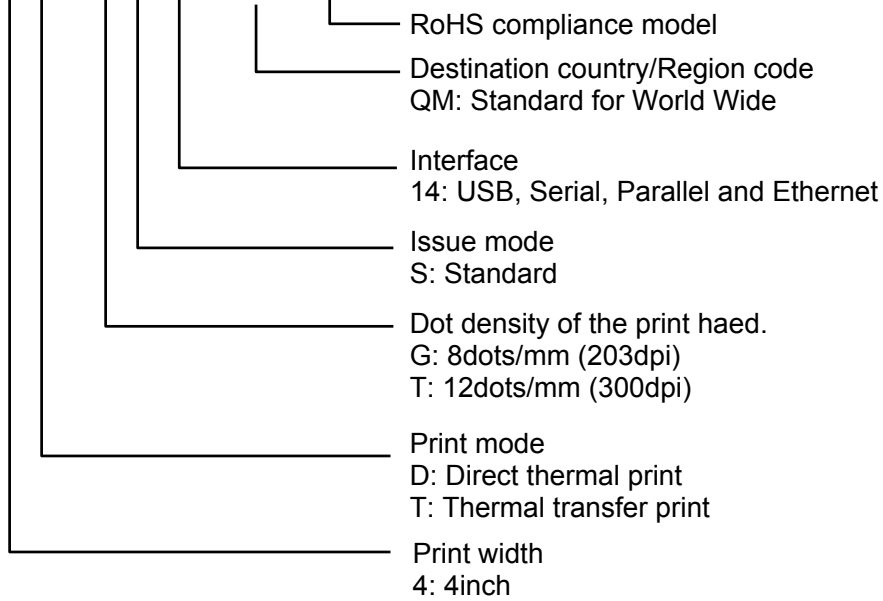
RoHS compliance model

Destination country/Region code
QM: Standard for World Wide

Interface
14: USB, Serial, Parallel and Ethernet

Issue mode
S: Standard

Dot density of the print haed.
G: 8dots/mm (203dpi)
T: 12dots/mm (300dpi)

Print mode
D: Direct thermal print
T: Thermal transfer print

Print width
4: 4inch